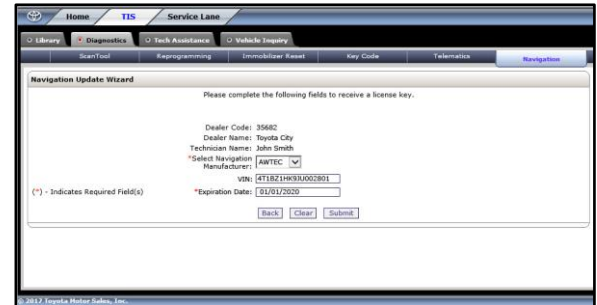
Home TIS Service Lane

Library Diagnostics Tech Assistance Vehicle Inquiry

ScanTool Reprogramming Immobilizer Reset Key Code Telematics Navigation

Navigation Update Wizard

Please complete the following fields to receive a license key.

Dealer Code: 35682
Dealer Name: Toyota City
Technician Name: John Smith
*Select Navigation Manufacturer: AWTEC
VIN: 4T1BZ1HK9JU002801
(*) - Indicates Required Field(s) *Expiration Date: 01/01/2020

Back Clear Submit

© 2017 Toyota Motor Sales, Inc.